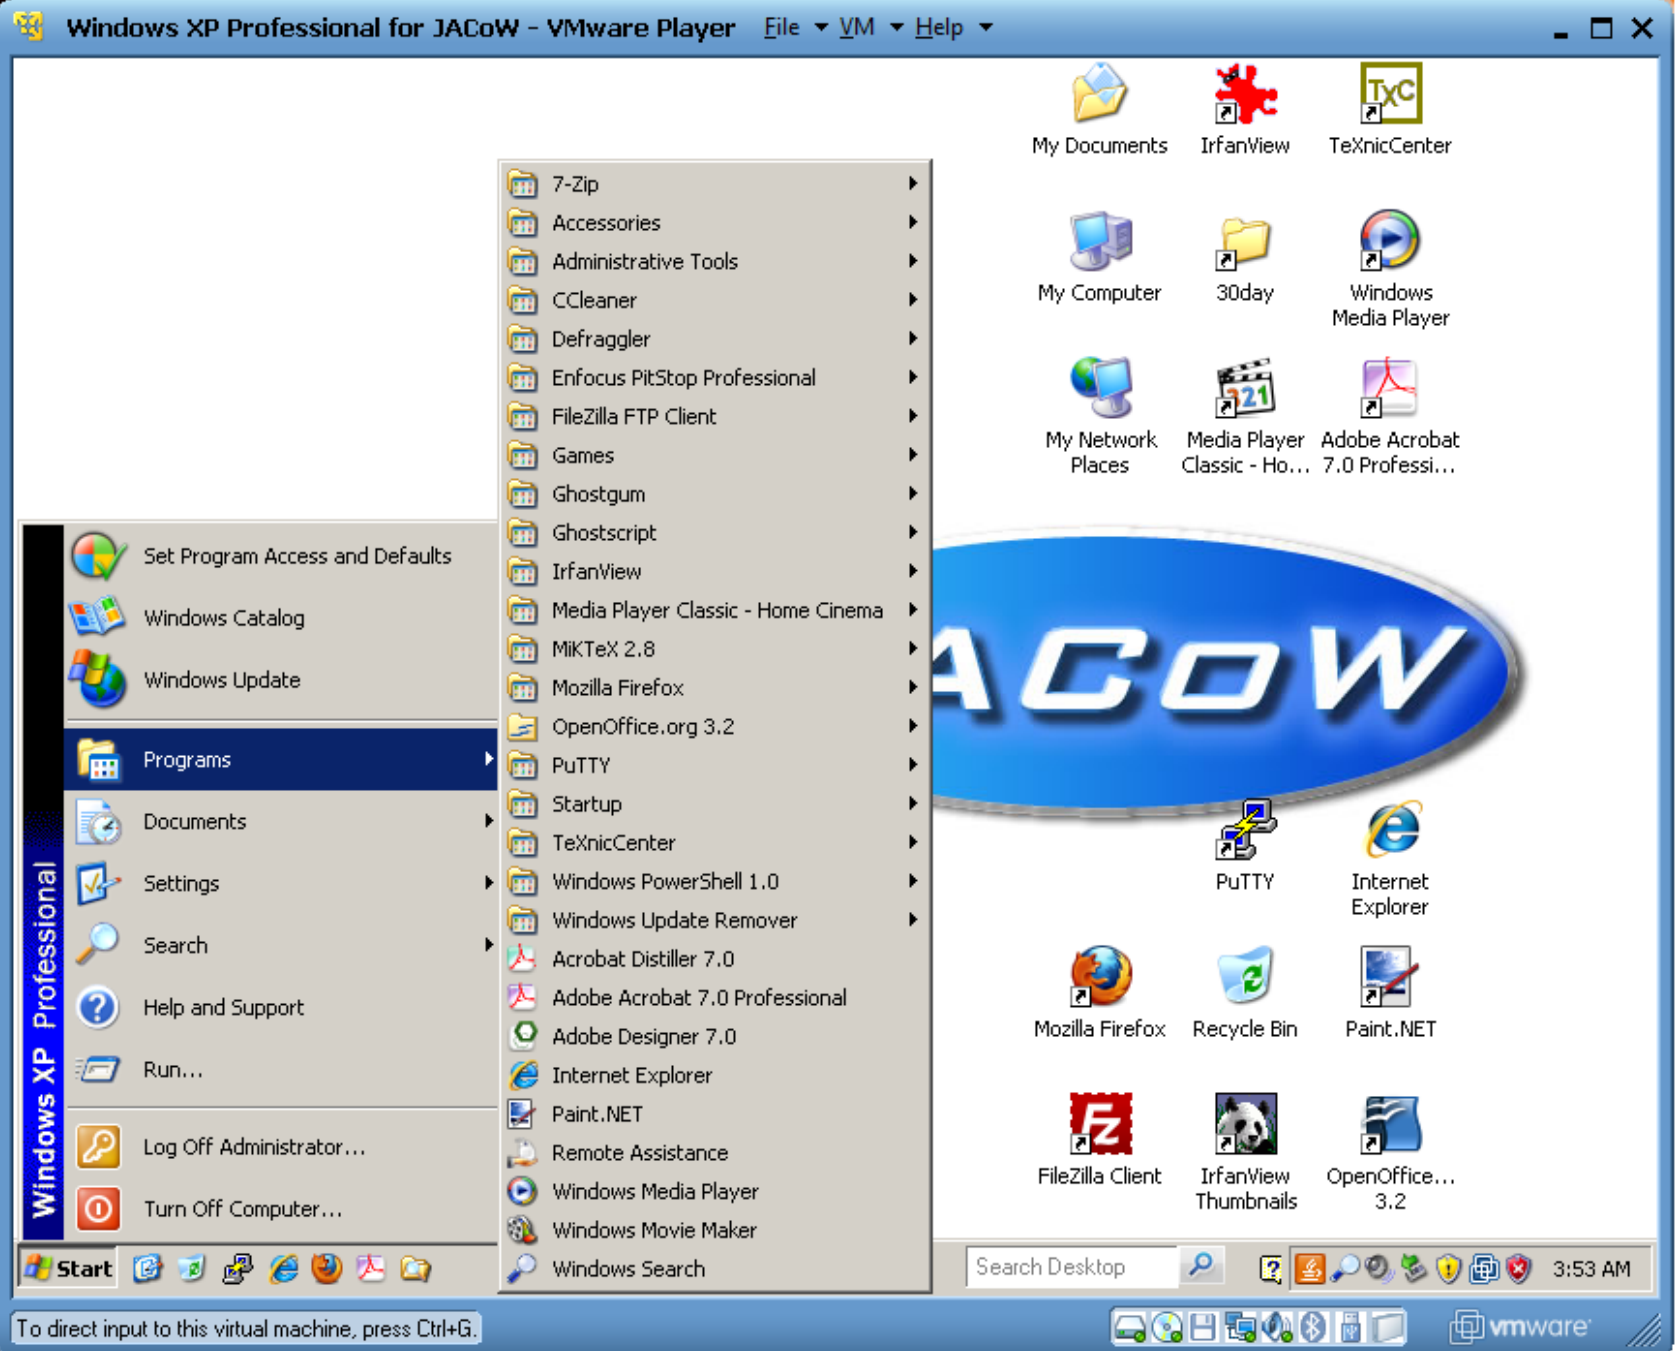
Windows XP Professional for JACoW - VMware Player File VM Help

My Documents
IrfanView
TeXnicCenter
My Computer
30day
Windows Media Player
My Network Places
Media Player Classic - Ho...
Adobe Acrobat 7.0 Professi...

7-Zip
Accessories
Administrative Tools
CCleaner
Defraggler
Enfocus PitStop Professional
FileZilla FTP Client
Games
Ghostgum
Ghostscript
IrfanView
Media Player Classic - Home Cinema
MiKTeX 2.8
Mozilla Firefox
OpenOffice.org 3.2
PuTTY
Startup
TeXnicCenter
Windows PowerShell 1.0
Windows Update Remover
Acrobat Distiller 7.0
Adobe Acrobat 7.0 Professional
Adobe Designer 7.0
Internet Explorer
Paint.NET
Remote Assistance
Windows Media Player
Windows Movie Maker
Windows Search

Set Program Access and Defaults
Windows Catalog
Windows Update
Programs
Documents
Settings
Search
Help and Support
Run...
Log Off Administrator...
Turn Off Computer...

Windows XP Professional

ACoW

PuTTY
Internet Explorer
Mozilla Firefox
Recycle Bin
Paint.NET
FileZilla Client
IrfanView Thumbnails
OpenOffice... 3.2

Start
Search Desktop
3:53 AM

To direct input to this virtual machine, press Ctrl+G.
vmware